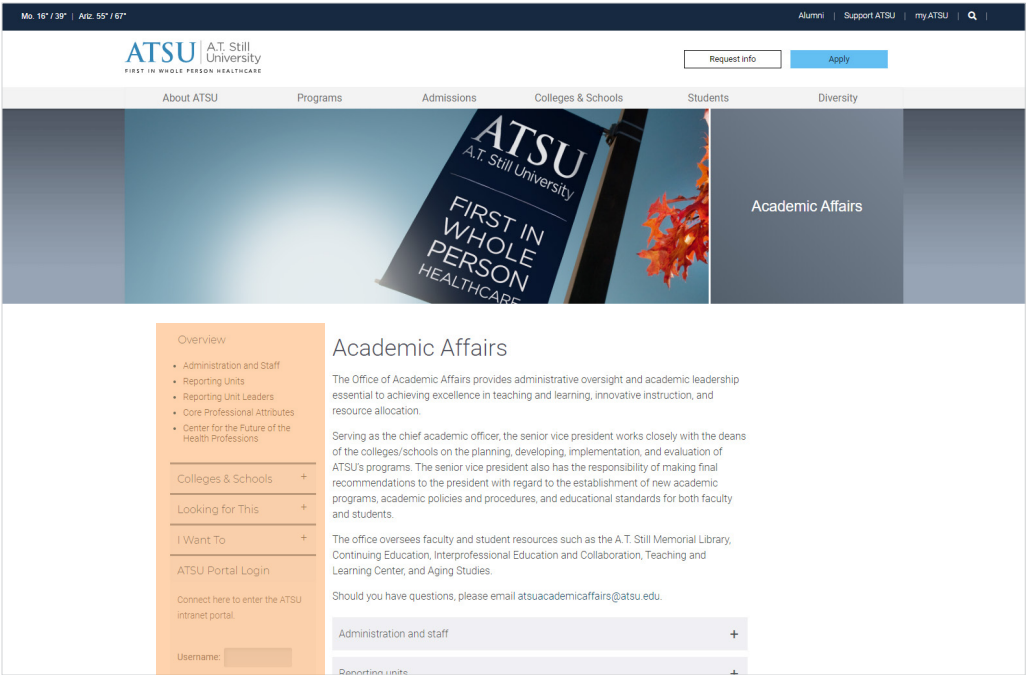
Mo. 16° / 39° | Ariz. 55° / 67°

Alumni | Support ATSU | my.ATSU |

ATSU | A.T. Still University
FIRST IN WHOLE PERSON HEALTHCARE

Request info

Apply

About ATSU

Programs

Admissions

Colleges & Schools

Students

Diversity

ATSU
A.T. Still University
FIRST IN WHOLE PERSON HEALTHCARE

Academic Affairs

Overview

- Administration and Staff
- Reporting Units
- Reporting Unit Leaders
- Core Professional Attributes
- Center for the Future of the Health Professions

Colleges & Schools +

Looking for This +

I Want To +

ATSU Portal Login

Connect here to enter the ATSU intranet portal.

Username:

Academic Affairs

The Office of Academic Affairs provides administrative oversight and academic leadership essential to achieving excellence in teaching and learning, innovative instruction, and resource allocation.

Serving as the chief academic officer, the senior vice president works closely with the deans of the colleges/schools on the planning, developing, implementation, and evaluation of ATSU's programs. The senior vice president also has the responsibility of making final recommendations to the president with regard to the establishment of new academic programs, academic policies and procedures, and educational standards for both faculty and students.

The office oversees faculty and student resources such as the A.T. Still Memorial Library, Continuing Education, Interprofessional Education and Collaboration, Teaching and Learning Center, and Aging Studies.

Should you have questions, please email atsuacademicaffairs@atsu.edu.

Administration and staff +

Reporting units +